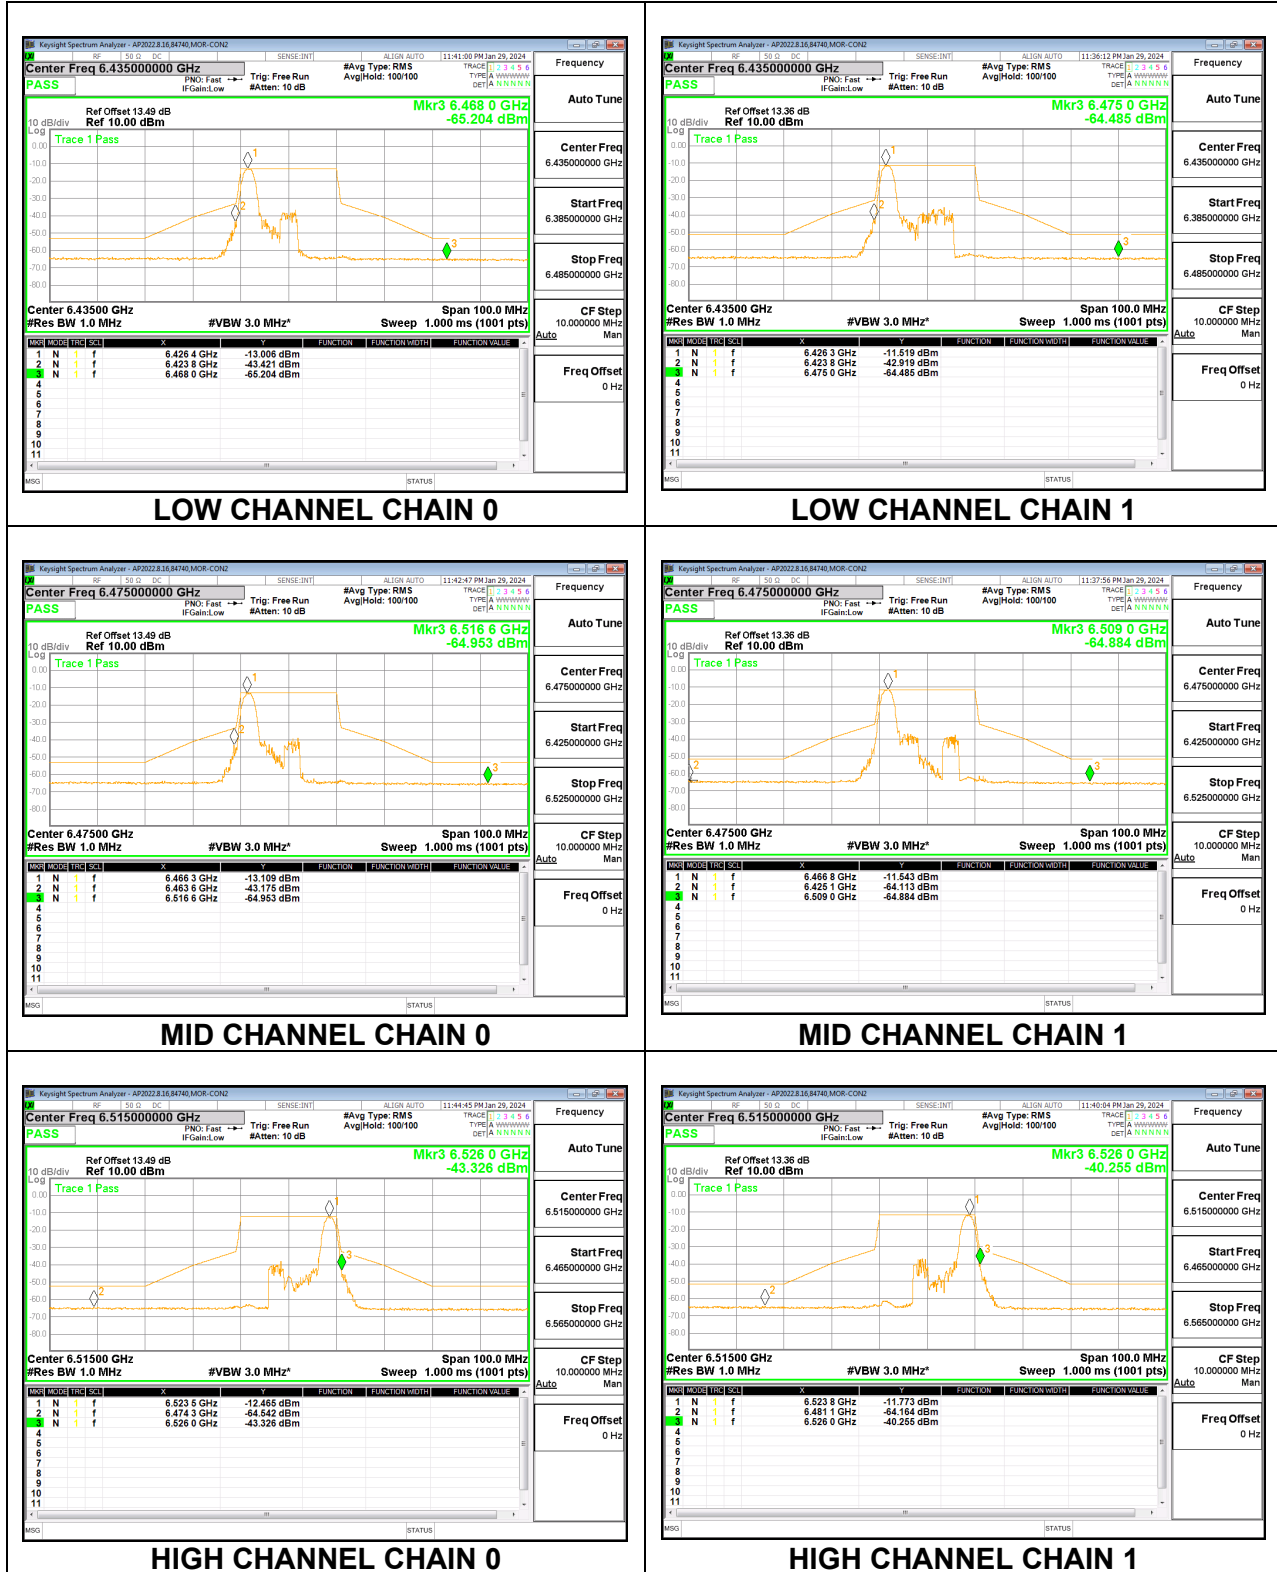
Keysight Spectrum Analyzer - AP2022.8.16,84740,MOR-CON2
RF 50 Ω DC SENSE:INT ALIGN AUTO 11:41:00 PM Jan 29, 2024
Center Freq 6.435000000 GHz
PNO: Fast IFGain:Low
Trig: Free Run #Atten: 10 dB
#Avg Type: RMS Avg|Hold: 100/100
TRACE 1 2 3 4 5 6 TYPE A WWWWW DET A N N N N N
PASS
Ref Offset 13.49 dB
10 dB/div Ref 10.00 dBm
Mkr3 6.468 0 GHz
-65.204 dBm
Trace 1 Pass
Center 6.43500 GHz
#Res BW 1.0 MHz
#VBW 3.0 MHz*
Span 100.0 MHz
Sweep 1.000 ms (1001 pts)

| MKR | MODE | TRC | SCL | X | Y | FUNCTION | FUNCTION WIDTH | FUNCTION VALUE |
|---|---|---|---|---|---|---|---|---|
| 1 | N | 1 | f | 6.426 4 GHz | -13.006 dBm | | | |
| 2 | N | 1 | f | 6.423 8 GHz | -43.421 dBm | | | |
| 3 | N | 1 | f | 6.468 0 GHz | -65.204 dBm | | | |

Frequency
Auto Tune
Center Freq 6.435000000 GHz
Start Freq 6.385000000 GHz
Stop Freq 6.485000000 GHz
CF Step 10.000000 MHz Auto Man
Freq Offset 0 Hz
MSG STATUS

LOW CHANNEL CHAIN 0

Keysight Spectrum Analyzer - AP2022.8.16,84740,MOR-CON2
11:36:12 PM Jan 29, 2024
Center Freq 6.435000000 GHz
PASS
Ref Offset 13.36 dB
10 dB/div Ref 10.00 dBm
Mkr3 6.475 0 GHz
-64.485 dBm
Trace 1 Pass
Center 6.43500 GHz
#Res BW 1.0 MHz
#VBW 3.0 MHz*
Span 100.0 MHz
Sweep 1.000 ms (1001 pts)

| MKR | MODE | TRC | SCL | X | Y |
|---|---|---|---|---|---|
| 1 | N | 1 | f | 6.426 3 GHz | -11.519 dBm |
| 2 | N | 1 | f | 6.423 8 GHz | -42.919 dBm |
| 3 | N | 1 | f | 6.475 0 GHz | -64.485 dBm |

Frequency
Auto Tune
Center Freq 6.435000000 GHz
Start Freq 6.385000000 GHz
Stop Freq 6.485000000 GHz
CF Step 10.000000 MHz Auto Man
Freq Offset 0 Hz

LOW CHANNEL CHAIN 1

11:42:47 PM Jan 29, 2024
Center Freq 6.475000000 GHz
PASS
Ref Offset 13.49 dB
10 dB/div Ref 10.00 dBm
Mkr3 6.516 6 GHz
-64.953 dBm
Trace 1 Pass
Center 6.47500 GHz
#Res BW 1.0 MHz
#VBW 3.0 MHz*
Span 100.0 MHz
Sweep 1.000 ms (1001 pts)

| MKR | MODE | TRC | SCL | X | Y |
|---|---|---|---|---|---|
| 1 | N | 1 | f | 6.466 3 GHz | -13.109 dBm |
| 2 | N | 1 | f | 6.463 6 GHz | -43.175 dBm |
| 3 | N | 1 | f | 6.516 6 GHz | -64.953 dBm |

Center Freq 6.475000000 GHz
Start Freq 6.425000000 GHz
Stop Freq 6.525000000 GHz
CF Step 10.000000 MHz Auto Man
Freq Offset 0 Hz

MID CHANNEL CHAIN 0

11:37:56 PM Jan 29, 2024
Center Freq 6.475000000 GHz
PASS
Ref Offset 13.36 dB
10 dB/div Ref 10.00 dBm
Mkr3 6.509 0 GHz
-64.884 dBm
Trace 1 Pass
Center 6.47500 GHz
#Res BW 1.0 MHz
#VBW 3.0 MHz*
Span 100.0 MHz
Sweep 1.000 ms (1001 pts)

| MKR | MODE | TRC | SCL | X | Y |
|---|---|---|---|---|---|
| 1 | N | 1 | f | 6.466 8 GHz | -11.543 dBm |
| 2 | N | 1 | f | 6.425 1 GHz | -64.113 dBm |
| 3 | N | 1 | f | 6.509 0 GHz | -64.884 dBm |

Center Freq 6.475000000 GHz
Start Freq 6.425000000 GHz
Stop Freq 6.525000000 GHz
CF Step 10.000000 MHz Auto Man
Freq Offset 0 Hz

MID CHANNEL CHAIN 1

11:44:45 PM Jan 29, 2024
Center Freq 6.515000000 GHz
PASS
Ref Offset 13.49 dB
10 dB/div Ref 10.00 dBm
Mkr3 6.526 0 GHz
-43.326 dBm
Trace 1 Pass
Center 6.51500 GHz
#Res BW 1.0 MHz
#VBW 3.0 MHz*
Span 100.0 MHz
Sweep 1.000 ms (1001 pts)

| MKR | MODE | TRC | SCL | X | Y |
|---|---|---|---|---|---|
| 1 | N | 1 | f | 6.523 5 GHz | -12.465 dBm |
| 2 | N | 1 | f | 6.474 3 GHz | -64.542 dBm |
| 3 | N | 1 | f | 6.526 0 GHz | -43.326 dBm |

Center Freq 6.515000000 GHz
Start Freq 6.465000000 GHz
Stop Freq 6.565000000 GHz
CF Step 10.000000 MHz Auto Man
Freq Offset 0 Hz

HIGH CHANNEL CHAIN 0

11:40:04 PM Jan 29, 2024
Center Freq 6.515000000 GHz
PASS
Ref Offset 13.36 dB
10 dB/div Ref 10.00 dBm
Mkr3 6.526 0 GHz
-40.255 dBm
Trace 1 Pass
Center 6.51500 GHz
#Res BW 1.0 MHz
#VBW 3.0 MHz*
Span 100.0 MHz
Sweep 1.000 ms (1001 pts)

| MKR | MODE | TRC | SCL | X | Y |
|---|---|---|---|---|---|
| 1 | N | 1 | f | 6.523 8 GHz | -11.773 dBm |
| 2 | N | 1 | f | 6.481 1 GHz | -64.164 dBm |
| 3 | N | 1 | f | 6.526 0 GHz | -40.255 dBm |

Center Freq 6.515000000 GHz
Start Freq 6.465000000 GHz
Stop Freq 6.565000000 GHz
CF Step 10.000000 MHz Auto Man
Freq Offset 0 Hz

HIGH CHANNEL CHAIN 1